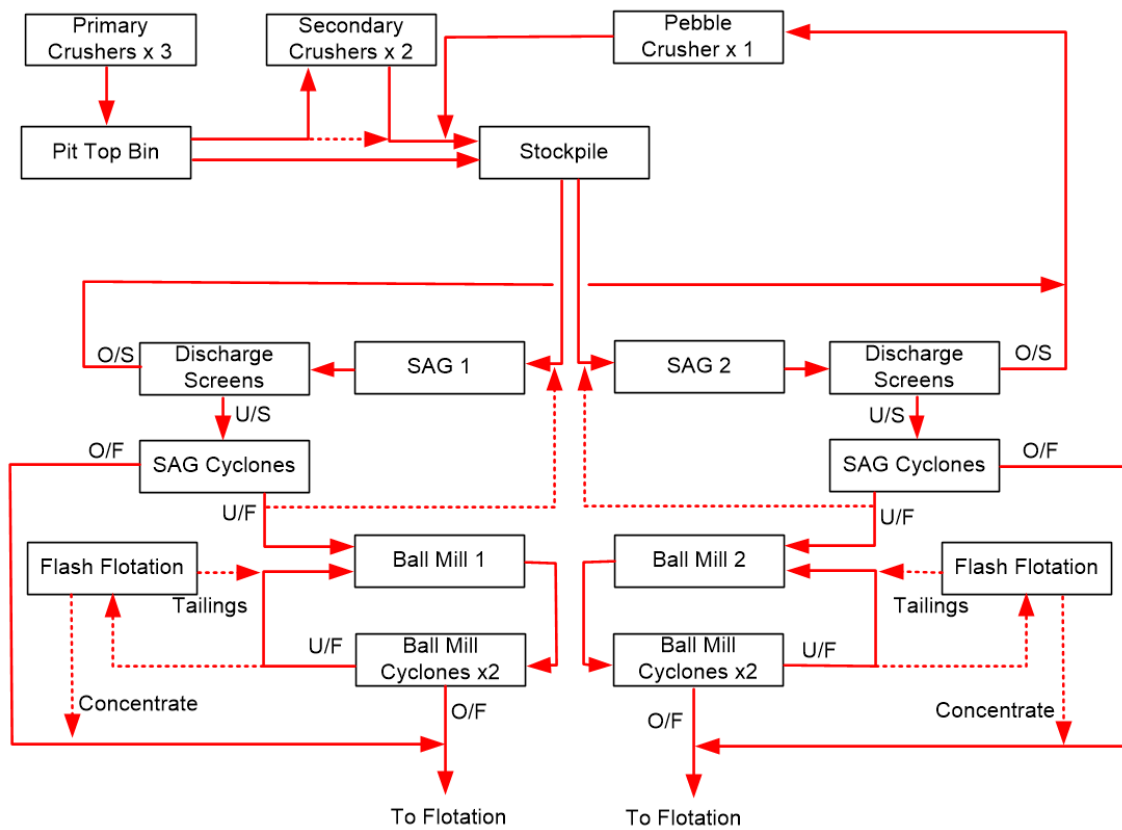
Primary Crushers x 3

Secondary Crushers x 2

Pebble Crusher x 1

Pit Top Bin

Stockpile

O/S

Discharge Screens

SAG 1

SAG 2

Discharge Screens

O/S

U/S

U/S

O/F

SAG Cyclones

SAG Cyclones

O/F

U/F

U/F

Flash Flotation

Ball Mill 1

Ball Mill 2

Flash Flotation

Tailings

Tailings

U/F

Ball Mill Cyclones x2

Ball Mill Cyclones x2

U/F

Concentrate

O/F

O/F

Concentrate

To Flotation

To Flotation